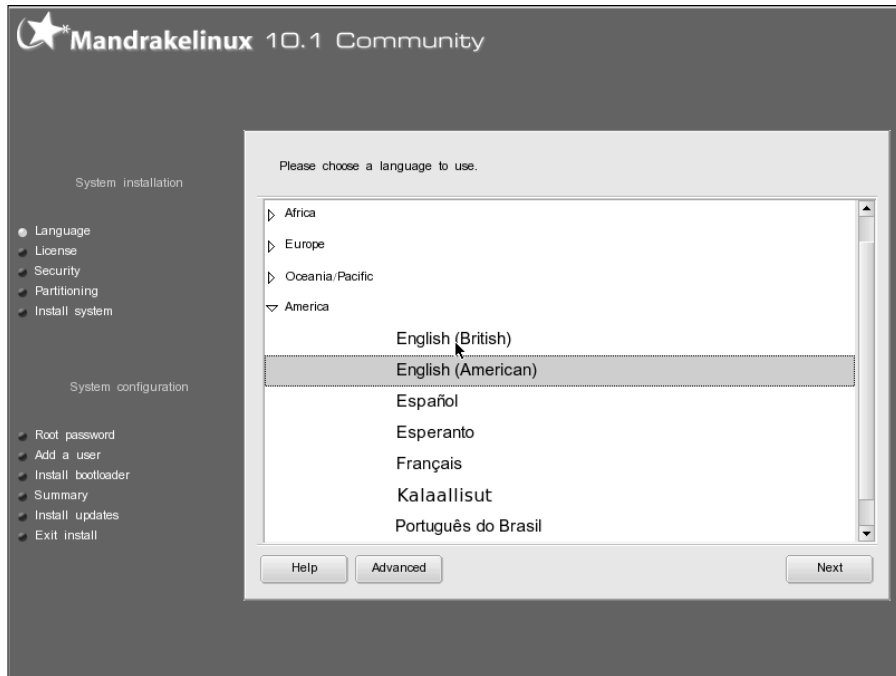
Mandrakelinux 10.1 Community

System installation

Language
License
Security
Partitioning
Install system

System configuration

Root password
Add a user
Install bootloader
Summary
Install updates
Exit install

Please choose a language to use.

Africa
Europe
Oceania/Pacific
America
English (British)
English (American)
Español
Esperanto
Français
Kalaallisut
Português do Brasil

Help
Advanced
Next